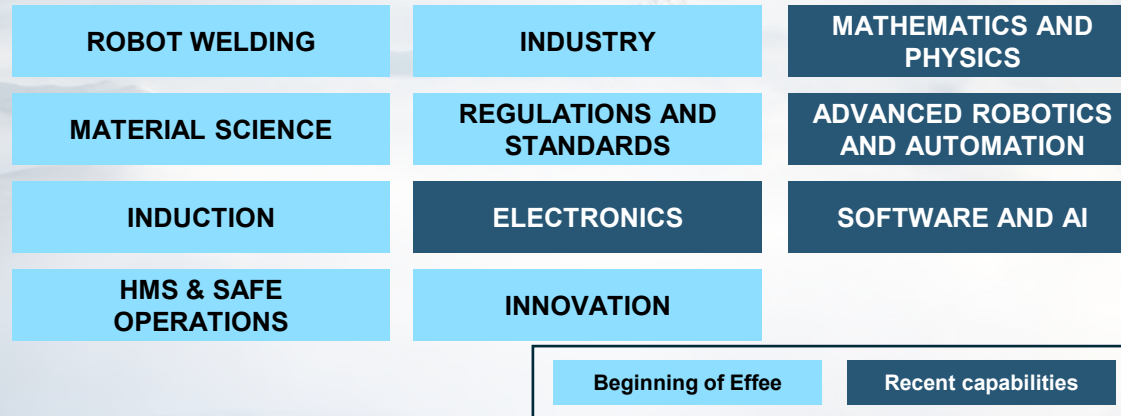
ROBOT WELDING

INDUSTRY

MATHEMATICS AND PHYSICS

MATERIAL SCIENCE

REGULATIONS AND STANDARDS

ADVANCED ROBOTICS AND AUTOMATION

INDUCTION

ELECTRONICS

SOFTWARE AND AI

HMS & SAFE OPERATIONS

INNOVATION

Beginning of Effee

Recent capabilities